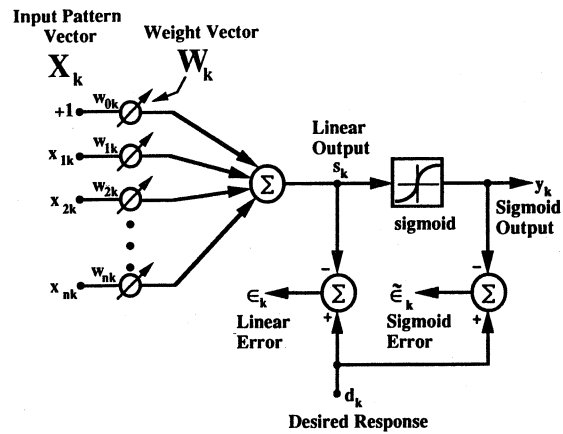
Input Pattern Vector
$X_k$

Weight Vector
$W_k$

+1
$w_{0k}$
$x_{1k}$
$w_{1k}$
$x_{2k}$
$w_{2k}$
$x_{nk}$
$w_{nk}$

$\Sigma$

Linear Output
$s_k$

sigmoid

$y_k$
Sigmoid Output

$\epsilon_k$
$\Sigma$
Linear Error

$\tilde{\epsilon}_k$
$\Sigma$
Sigmoid Error

$d_k$
Desired Response